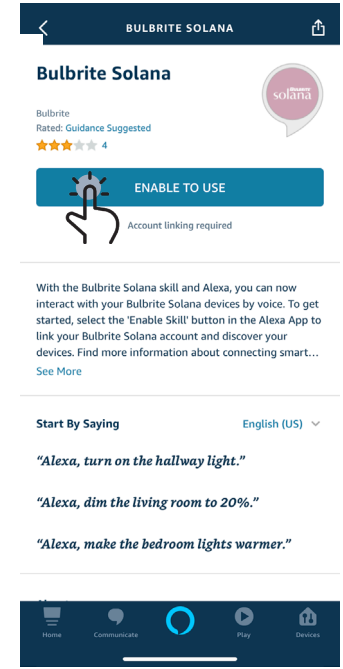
BULBRITE SOLANA

Bulbrite Solana

solana

Bulbrite
Rated: Guidance Suggested
4

ENABLE TO USE

Account linking required

With the Bulbrite Solana skill and Alexa, you can now interact with your Bulbrite Solana devices by voice. To get started, select the 'Enable Skill' button in the Alexa App to link your Bulbrite Solana account and discover your devices. Find more information about connecting smart…
See More

Start By Saying

English (US)

"Alexa, turn on the hallway light."

"Alexa, dim the living room to 20%."

"Alexa, make the bedroom lights warmer."

Home Communicate Play Devices